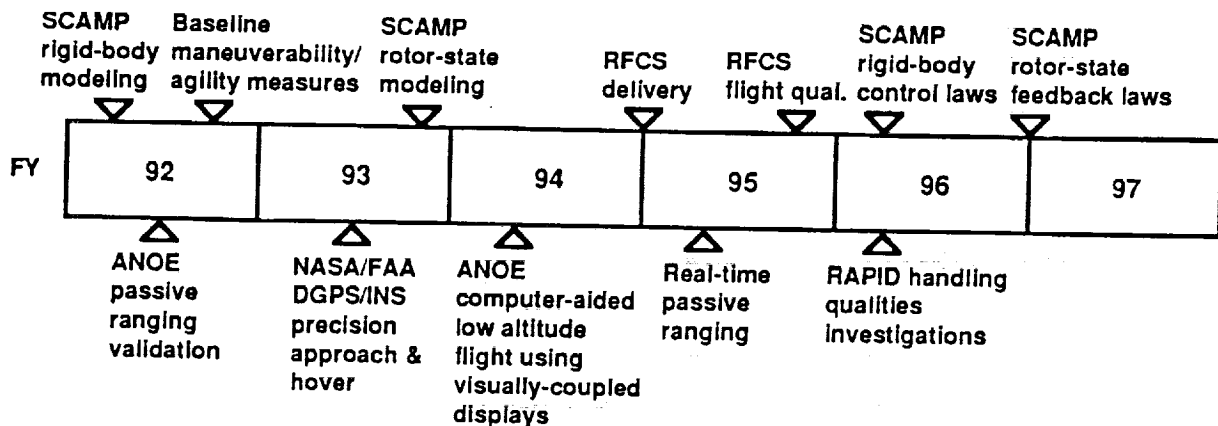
SCAMP rigid-body modeling

Baseline maneuverability/ agility measures

SCAMP rotor-state modeling

RFCS delivery

RFCS flight qual.

SCAMP rigid-body control laws

SCAMP rotor-state feedback laws

FY

| 92 | 93 | 94 | 95 | 96 | 97 |
|---|---|---|---|---|---|

ANOE passive ranging validation

NASA/FAA DGPS/INS precision approach & hover

ANOE computer-aided low altitude flight using visually-coupled displays

Real-time passive ranging

RAPID handling qualities investigations